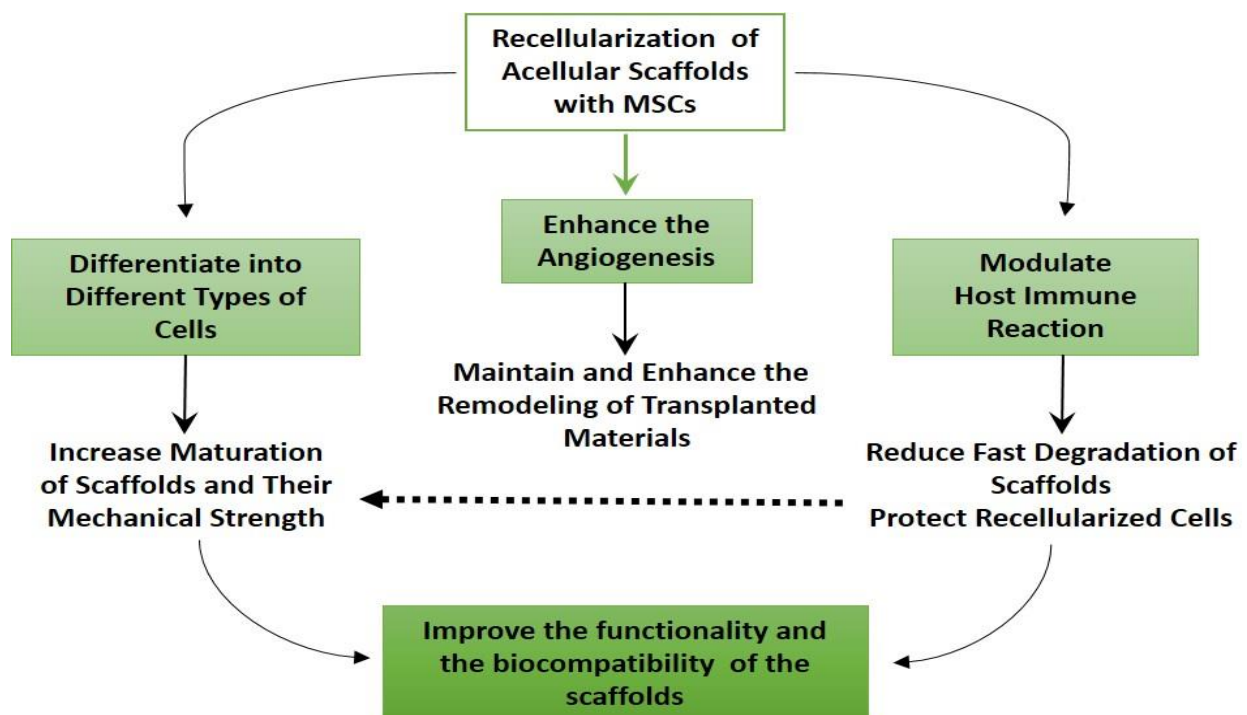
Recellularization of Acellular Scaffolds with MSCs

Differentiate into Different Types of Cells

Enhance the Angiogenesis

Modulate Host Immune Reaction

Increase Maturation of Scaffolds and Their Mechanical Strength

Maintain and Enhance the Remodeling of Transplanted Materials

Reduce Fast Degradation of Scaffolds
Protect Recellularized Cells

Improve the functionality and the biocompatibility of the scaffolds